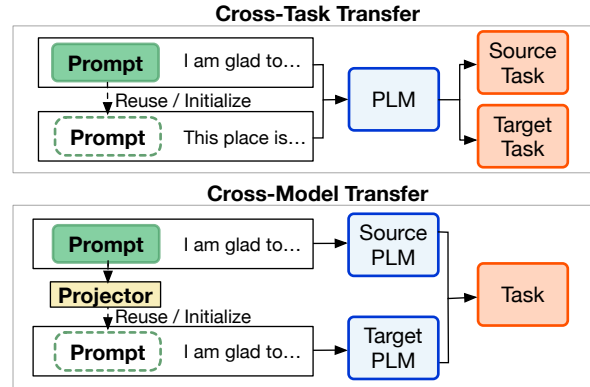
Cross-Task Transfer

Prompt I am glad to...

Reuse / Initialize

Prompt This place is...

PLM

Source Task

Target Task

Cross-Model Transfer

Prompt I am glad to...

Projector

Reuse / Initialize

Prompt I am glad to...

Source PLM

Target PLM

Task